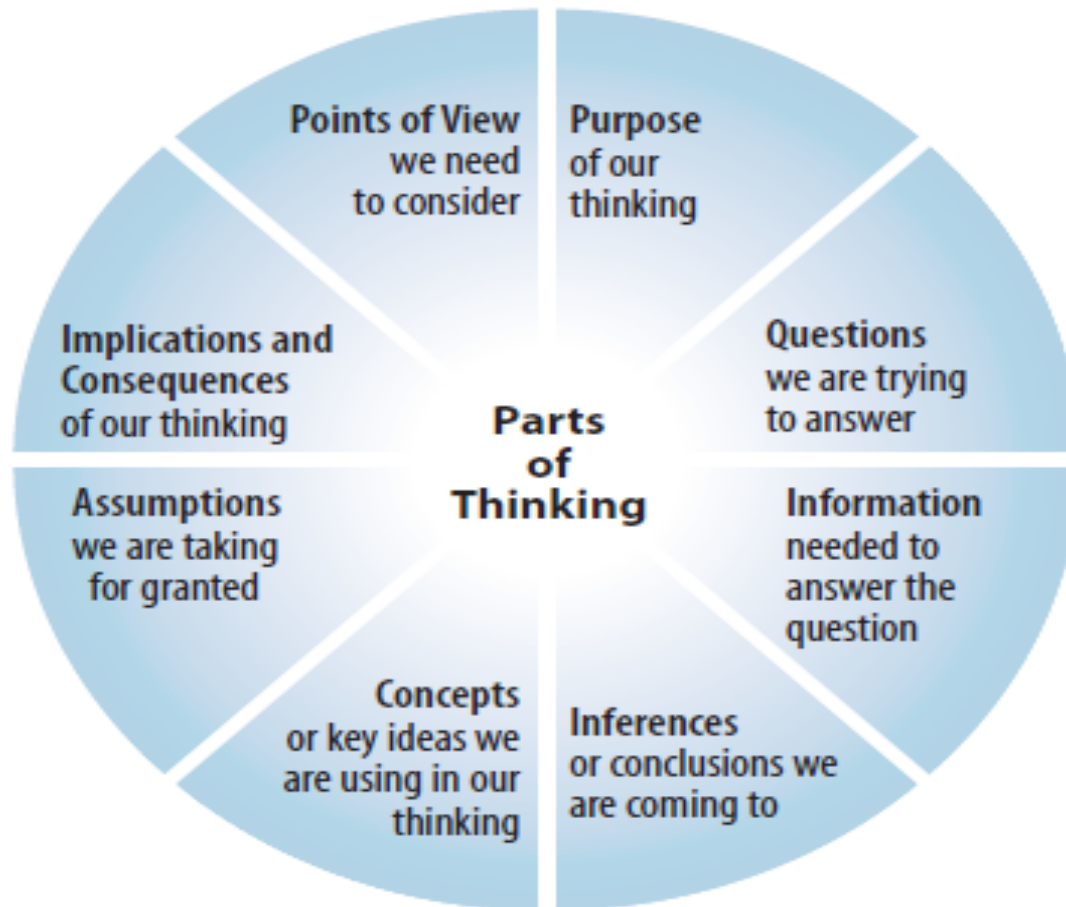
Points of View we need to consider

Purpose of our thinking

Questions we are trying to answer

Information needed to answer the question

Inferences or conclusions we are coming to

Concepts or key ideas we are using in our thinking

Assumptions we are taking for granted

Implications and Consequences of our thinking

Parts of Thinking